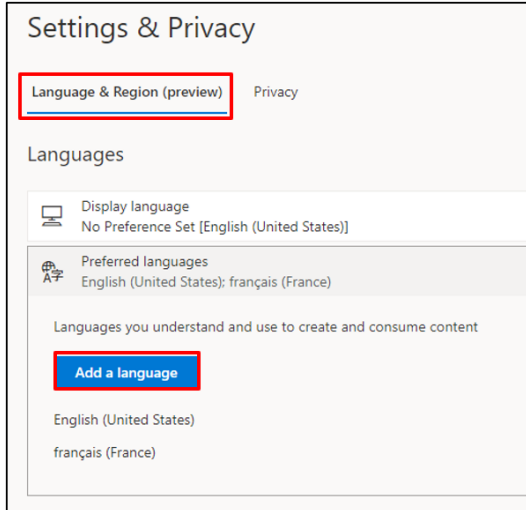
Settings & Privacy

Language & Region (preview)

Privacy

Languages

Display language
No Preference Set [English (United States)]

Preferred languages
English (United States); français (France)

Languages you understand and use to create and consume content

Add a language

English (United States)

français (France)